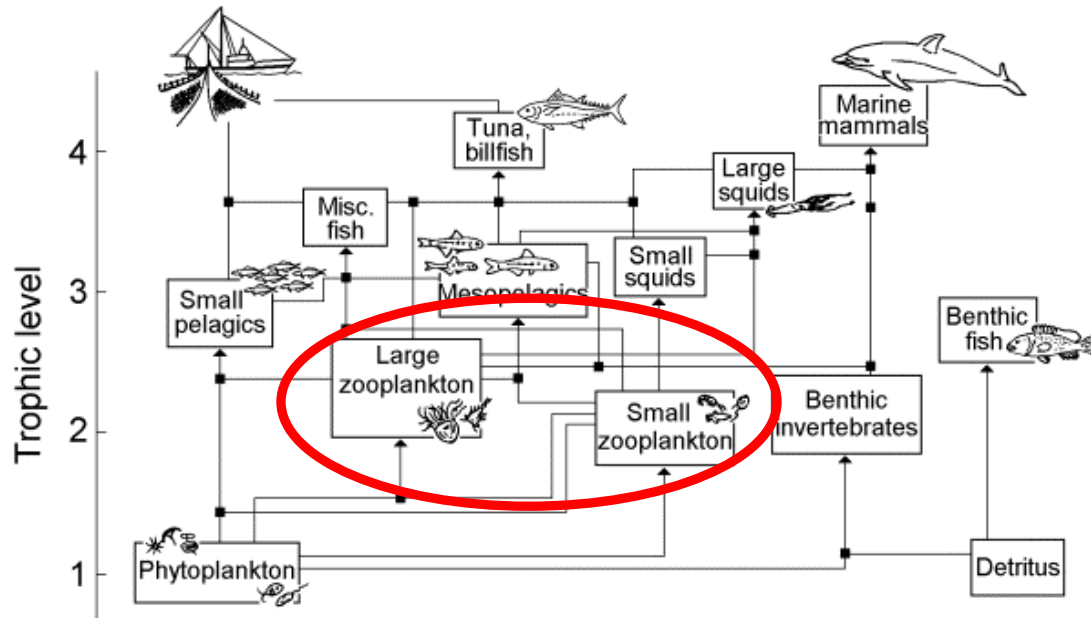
Trophic level

4

3

2

1

Tuna, billfish

Marine mammals

Large squids

Misc. fish

Small squids

Mesopelagics

Small pelagics

Benthic fish

Large zooplankton

Small zooplankton

Benthic invertebrates

Phytoplankton

Detritus